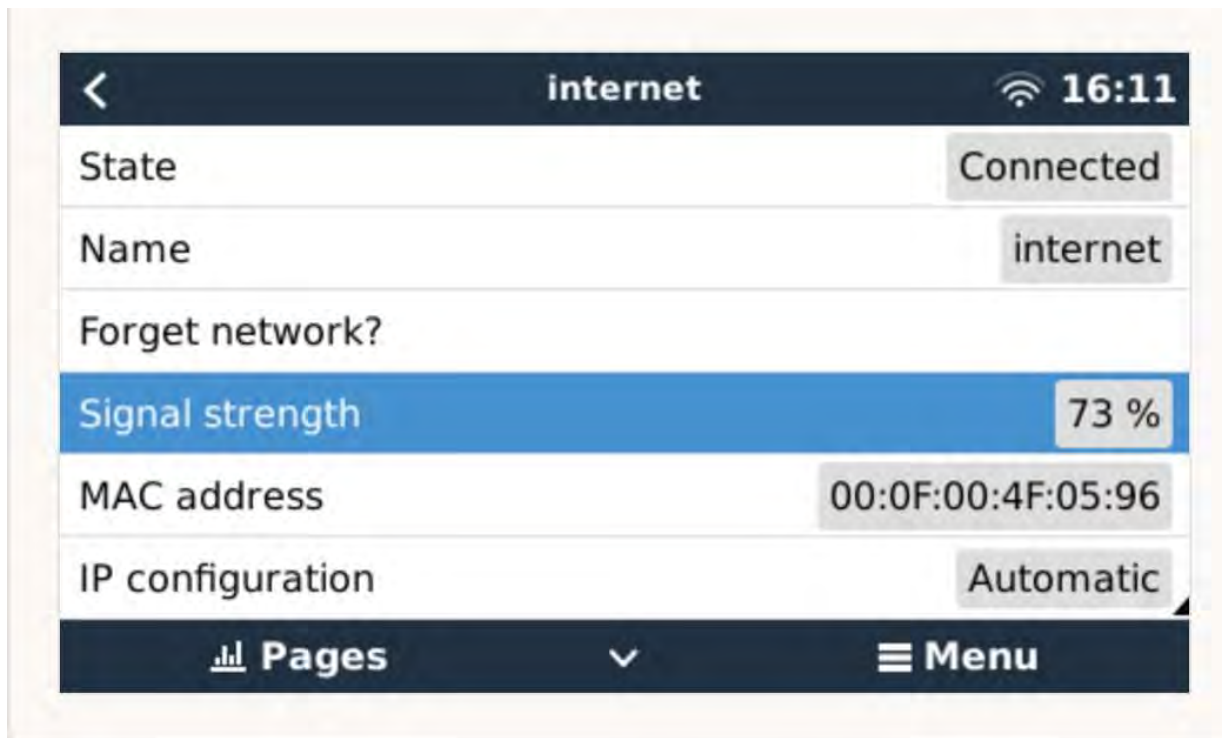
internet 16:11

| | |
|---|---|
| State | Connected |
| Name | internet |
| Forget network? | |
| Signal strength | 73 % |
| MAC address | 00:0F:00:4F:05:96 |
| IP configuration | Automatic |

Pages Menu